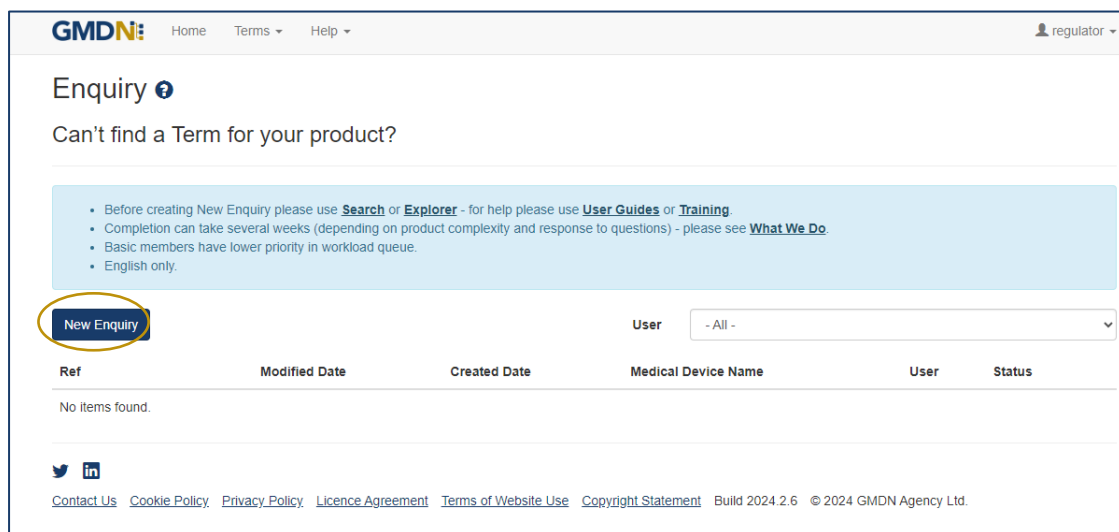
GMDN Home Terms ▾ Help ▾ regulator ▾

Enquiry

Can't find a Term for your product?

- Before creating New Enquiry please use **Search** or **Explorer** - for help please use **User Guides** or **Training**.
- Completion can take several weeks (depending on product complexity and response to questions) - please see **What We Do**.
- Basic members have lower priority in workload queue.
- English only.

New Enquiry

User - All -

| Ref | Modified Date | Created Date | Medical Device Name | User | Status |
|---|---|---|---|---|---|
| No items found. | | | | | |

Contact Us Cookie Policy Privacy Policy Licence Agreement Terms of Website Use Copyright Statement Build 2024.2.6 © 2024 GMDN Agency Ltd.